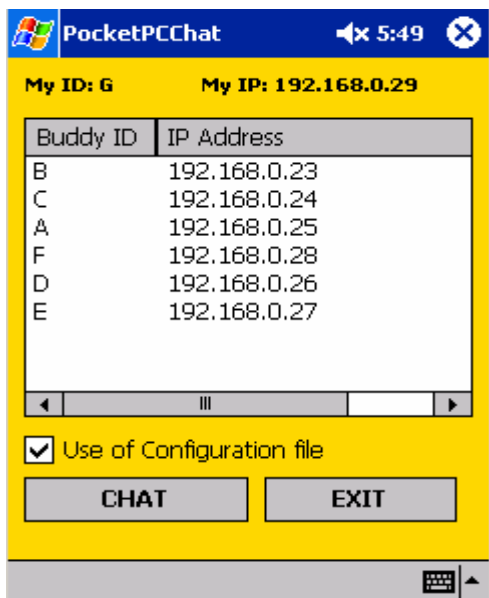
PocketPCChat 5:49

My ID: G My IP: 192.168.0.29

| Buddy ID | IP Address |
|---|---|
| B | 192.168.0.23 |
| C | 192.168.0.24 |
| A | 192.168.0.25 |
| F | 192.168.0.28 |
| D | 192.168.0.26 |
| E | 192.168.0.27 |

Use of Configuration file

CHAT EXIT